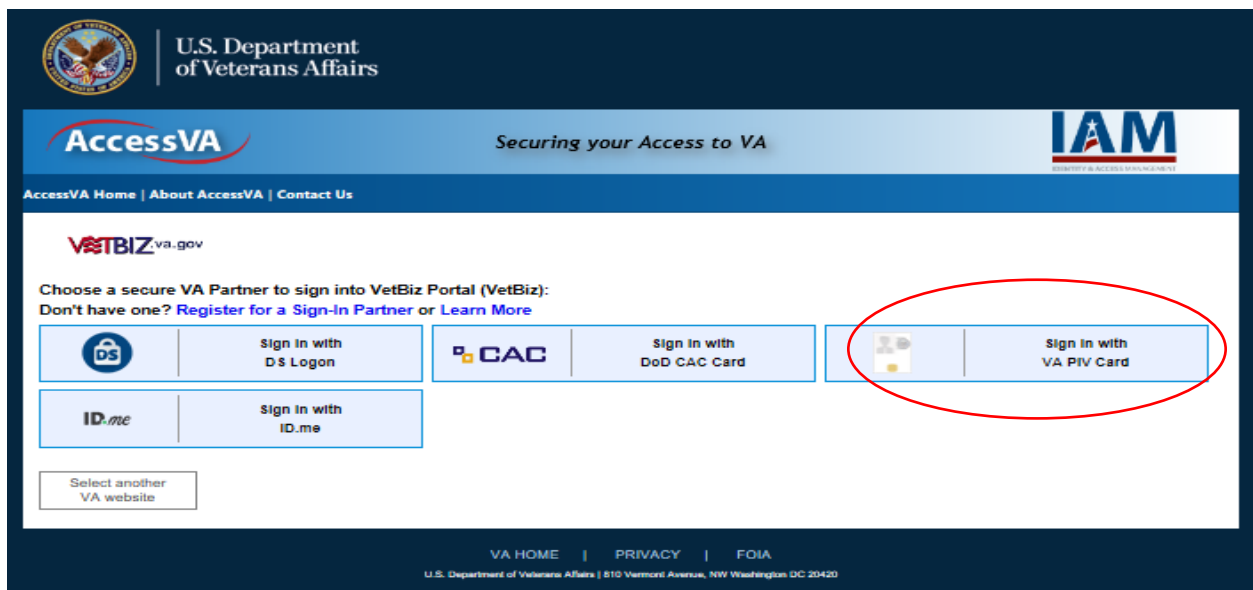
U.S. Department of Veterans Affairs

AccessVA

Securing your Access to VA

IAM

IDENTITY & ACCESS MANAGEMENT

AccessVA Home | About AccessVA | Contact Us

VETBIZ.va.gov

Choose a secure VA Partner to sign into VetBiz Portal (VetBiz):
Don't have one? Register for a Sign-In Partner or Learn More

DS Sign in with DS Logon

CAC Sign in with DoD CAC Card

Sign in with VA PIV Card

ID.me Sign in with ID.me

Select another VA website

VA HOME | PRIVACY | FOIA

U.S. Department of Veterans Affairs | 810 Vermont Avenue, NW Washington DC 20420